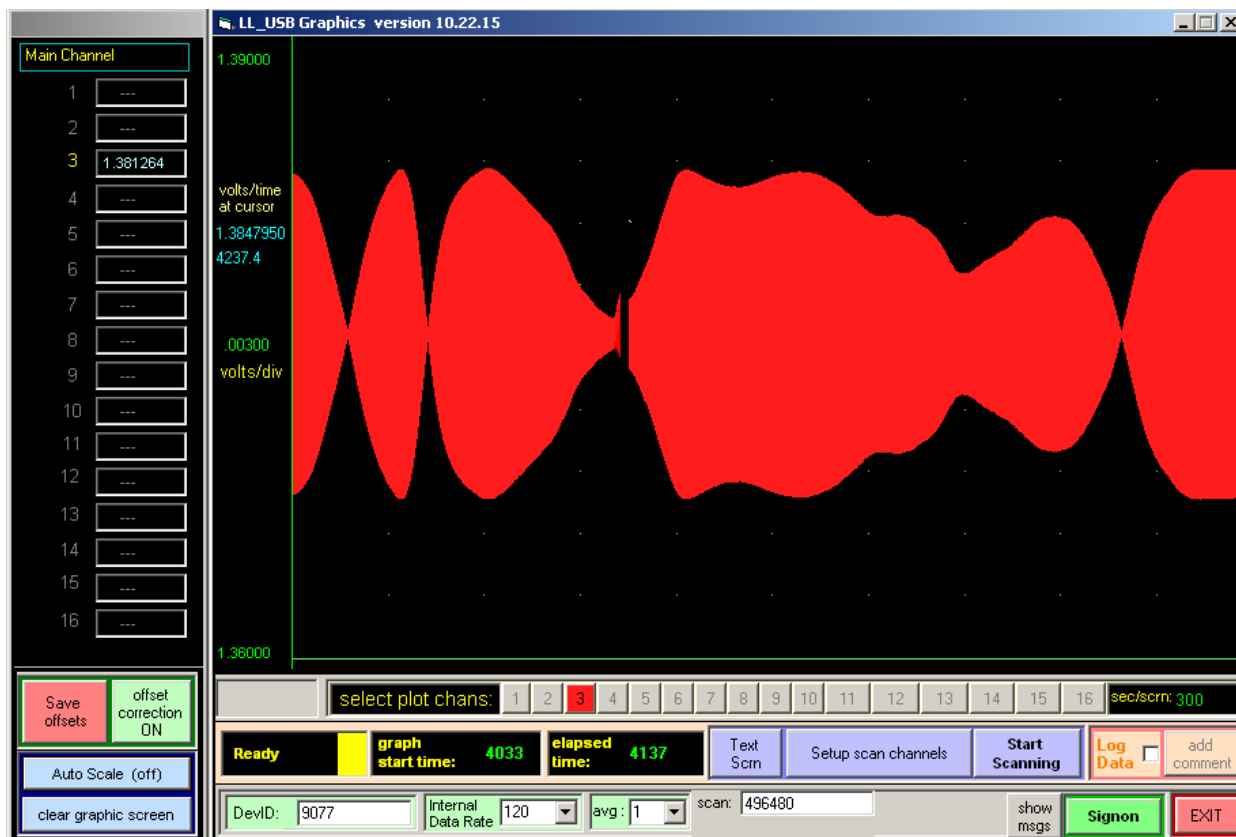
Main Channel

1 ---
2 ---
3 1.381264
4 ---
5 ---
6 ---
7 ---
8 ---
9 ---
10 ---
11 ---
12 ---
13 ---
14 ---
15 ---
16 ---

Save offsets

offset correction ON

Auto Scale (off)

clear graphic screen

LL_USB Graphics version 10.22.15

1.39000

volts/time at cursor

1.3847950

4237.4

.00300

volts/div

1.36000

select plot chans: 1 2 3 4 5 6 7 8 9 10 11 12 13 14 15 16

sec/scrn: 300

Ready

graph start time: 4033

elapsed time: 4137

Text Scrn

Setup scan channels

Start Scanning

Log Data

add comment

DevID: 9077

Internal Data Rate 120

avg : 1

scan: 496480

show msgs

Signon

EXIT